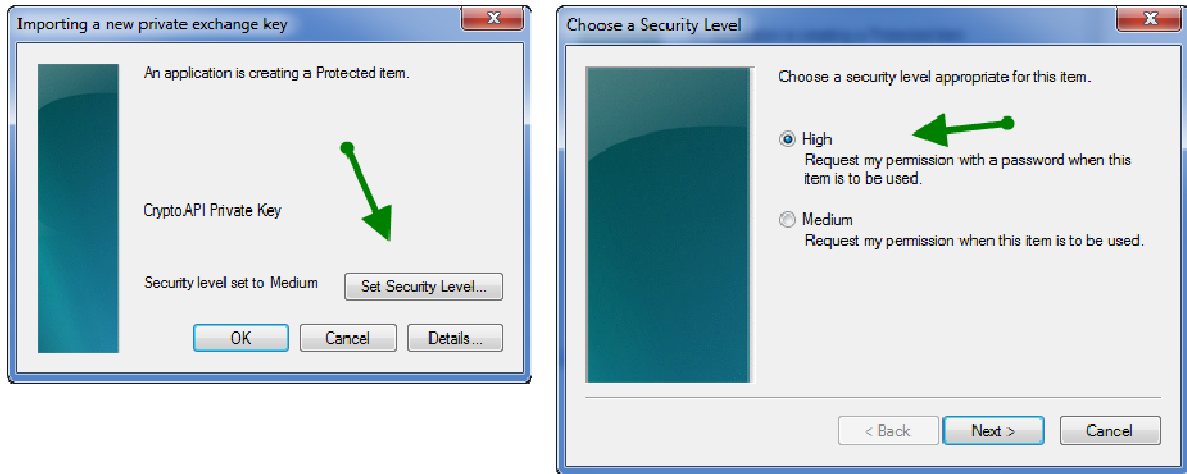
Importing a new private exchange key

An application is creating a Protected item.

CryptoAPI Private Key

Security level set to Medium

Set Security Level...

OK

Cancel

Details...

Choose a Security Level

Choose a security level appropriate for this item.

High

Request my permission with a password when this item is to be used.

Medium

Request my permission when this item is to be used.

< Back

Next >

Cancel